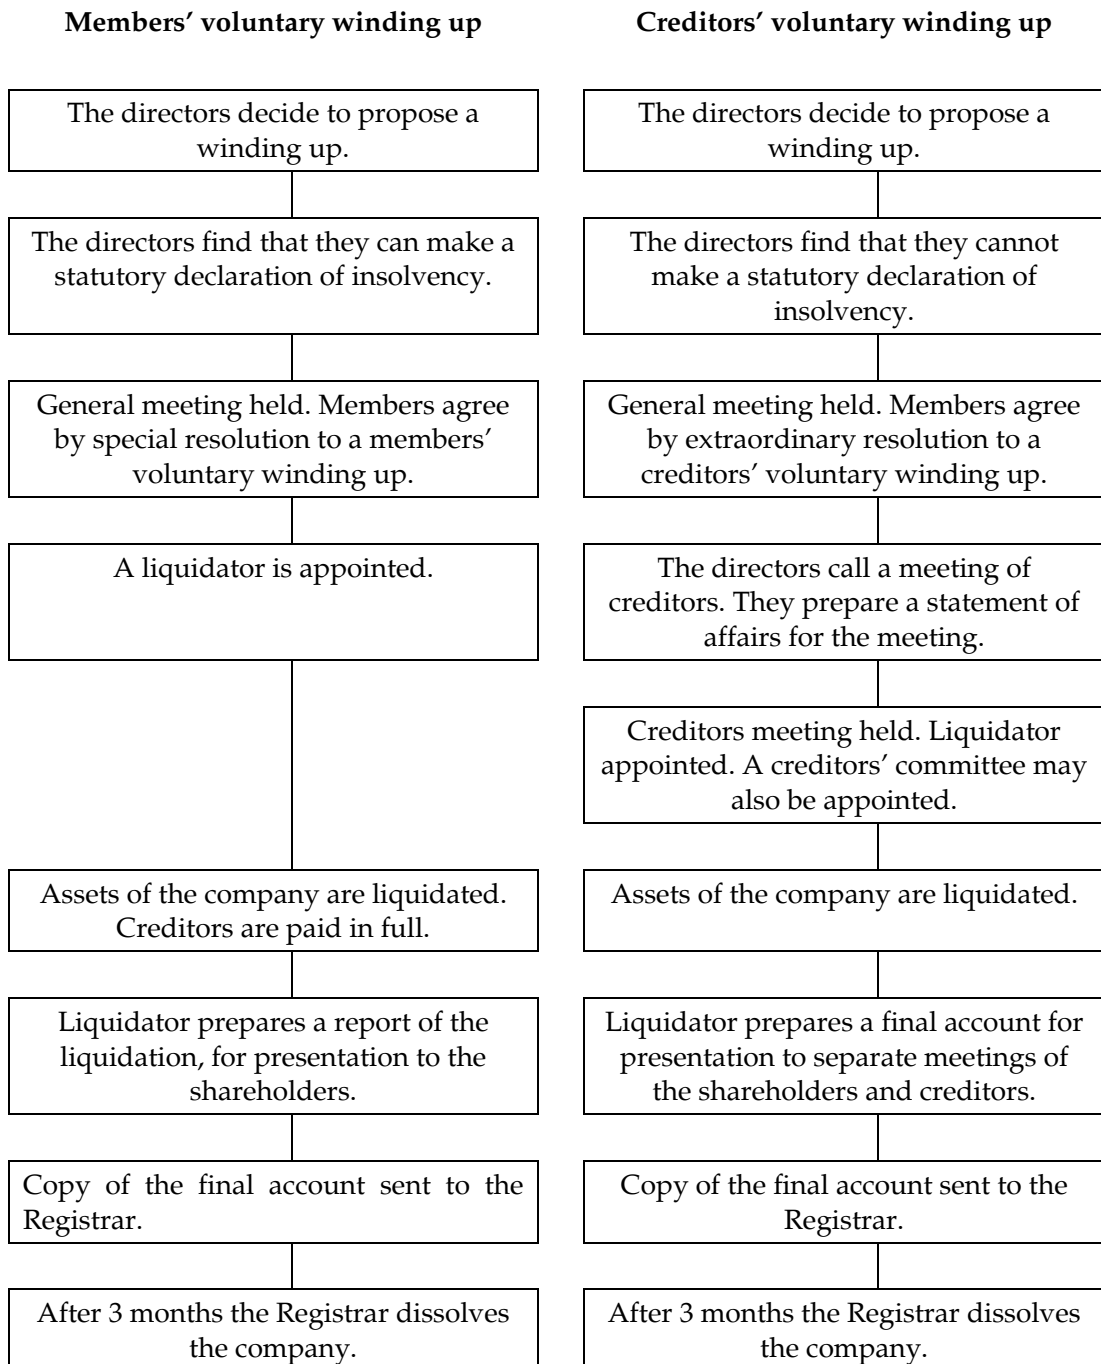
**Members' voluntary winding up**

The directors decide to propose a winding up.

The directors find that they can make a statutory declaration of insolvency.

General meeting held. Members agree by special resolution to a members' voluntary winding up.

A liquidator is appointed.

Assets of the company are liquidated. Creditors are paid in full.

Liquidator prepares a report of the liquidation, for presentation to the shareholders.

Copy of the final account sent to the Registrar.

After 3 months the Registrar dissolves the company.

**Creditors' voluntary winding up**

The directors decide to propose a winding up.

The directors find that they cannot make a statutory declaration of insolvency.

General meeting held. Members agree by extraordinary resolution to a creditors' voluntary winding up.

The directors call a meeting of creditors. They prepare a statement of affairs for the meeting.

Creditors meeting held. Liquidator appointed. A creditors' committee may also be appointed.

Assets of the company are liquidated.

Liquidator prepares a final account for presentation to separate meetings of the shareholders and creditors.

Copy of the final account sent to the Registrar.

After 3 months the Registrar dissolves the company.